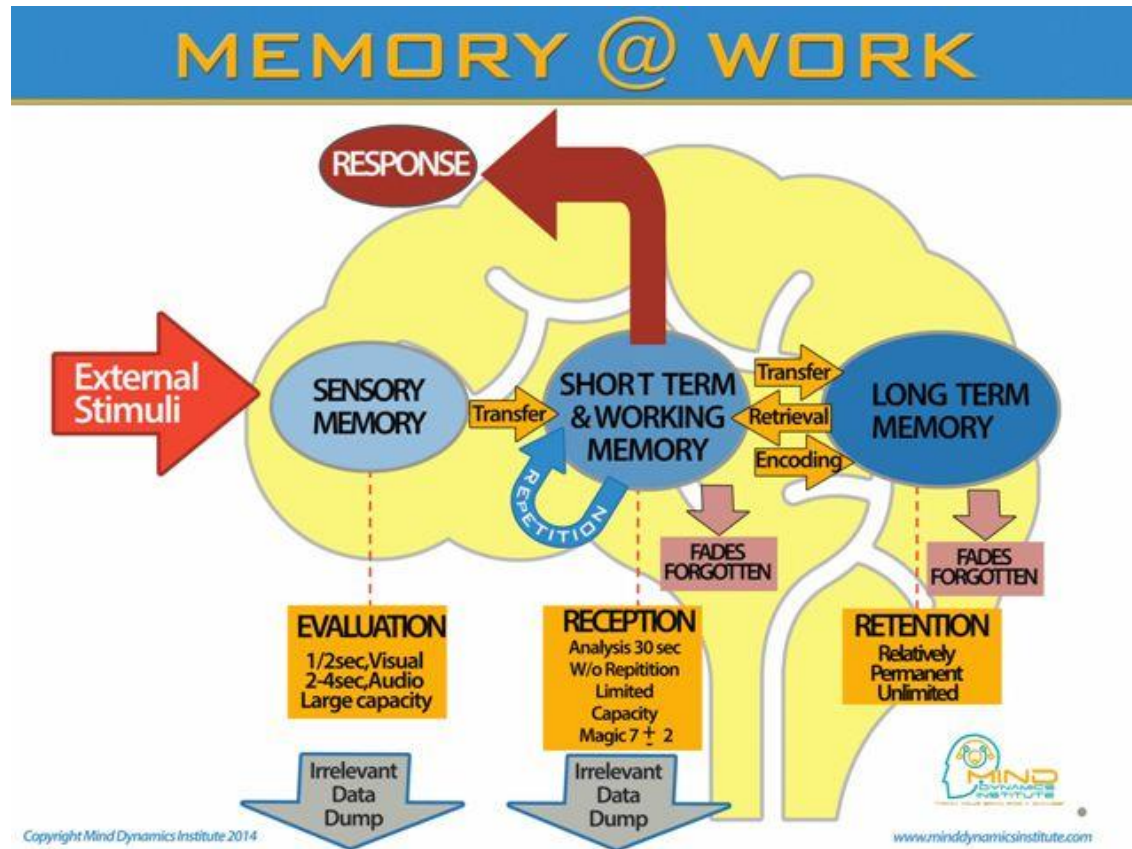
MEMORY @ WORK

RESPONSE

External Stimuli

SENSORY MEMORY

Transfer

SHORT TERM & WORKING MEMORY

REPETITION

Transfer

Retrieval

Encoding

LONG TERM MEMORY

FADES FORGOTTEN

FADES FORGOTTEN

EVALUATION
1/2sec,Visual
2-4sec,Audio
Large capacity

RECEPTION
Analysis 30 sec
W/o Repitition
Limited
Capacity
Magic 7 $\pm$ 2

RETENTION
Relatively
Permanent
Unlimited

Irrelevant Data Dump

Irrelevant Data Dump

MIND DYNAMICS INSTITUTE
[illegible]

Copyright Mind Dynamics Institute 2014

www.minddynamicsinstitute.com